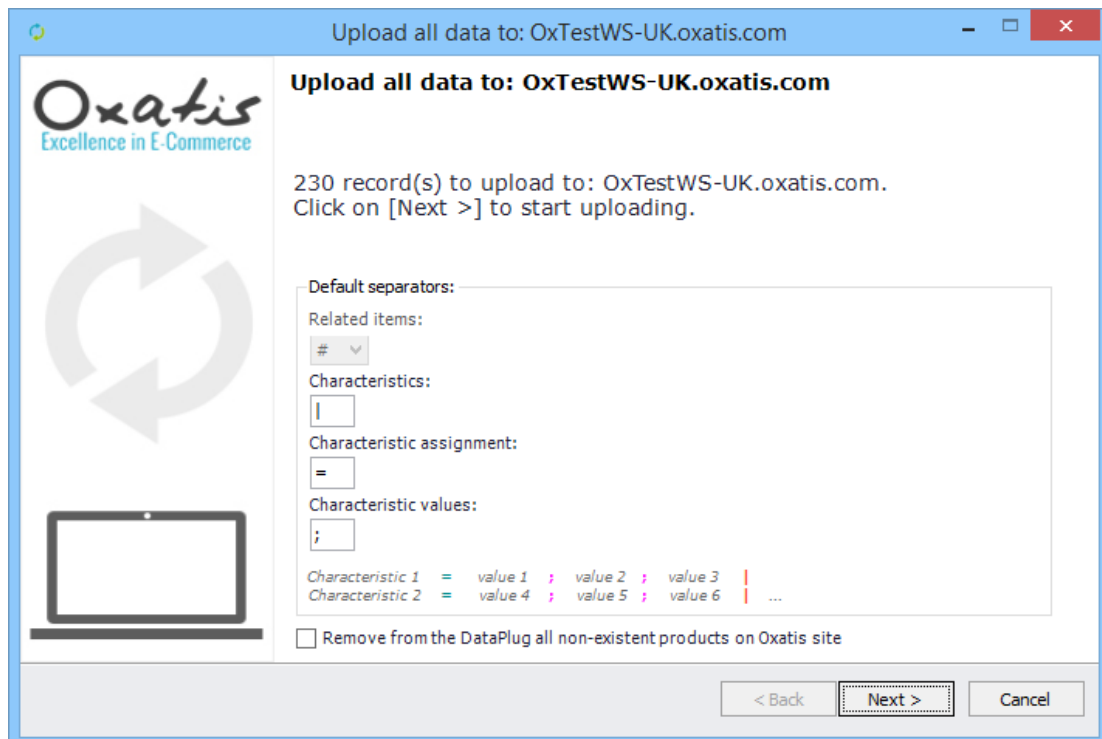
Upload all data to: OxTestWS-UK.oxatis.com

Oxatis
Excellence in E-Commerce

Upload all data to: OxTestWS-UK.oxatis.com

230 record(s) to upload to: OxTestWS-UK.oxatis.com.
Click on [Next >] to start uploading.

Default separators:

Related items:

#

Characteristics:

|

Characteristic assignment:

=

Characteristic values:

;

Characteristic 1 = value 1 ; value 2 ; value 3 |
Characteristic 2 = value 4 ; value 5 ; value 6 | ...

Remove from the DataPlug all non-existent products on Oxatis site

< Back

Next >

Cancel